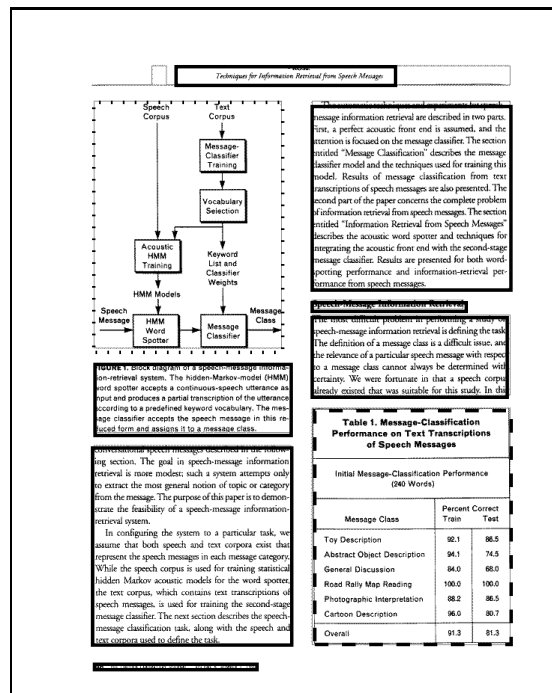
ROSE
Techniques for Information Retrieval from Speech Messages

Speech Corpus

Text Corpus

Message-Classifier Training

Vocabulary Selection

Acoustic HMM Training

Keyword List and Classifier Weights

HMM Models

Speech Message

HMM Word Spotter

Message Classifier

Message Class

FIGURE 1. Block diagram of a speech-message information-retrieval system. The hidden-Markov-model (HMM) word spotter accepts a continuous-speech utterance as input and produces a partial transcription of the utterance according to a predefined keyword vocabulary. The message classifier accepts the speech message in this reduced form and assigns it to a message class.

conversational speech messages described in the following section. The goal in speech-message information retrieval is more modest; such a system attempts only to extract the most general notion of topic or category from the message. The purpose of this paper is to demonstrate the feasibility of a speech-message information-retrieval system.

In configuring the system to a particular task, we assume that both speech and text corpora exist that represent the speech messages in each message category. While the speech corpus is used for training statistical hidden Markov acoustic models for the word spotter, the text corpus, which contains text transcriptions of speech messages, is used for training the second-stage message classifier. The next section describes the speech-message classification task, along with the speech and text corpora used to define the task.

The automatic techniques and experiments for speech-message information retrieval are described in two parts. First, a perfect acoustic front end is assumed, and the attention is focused on the message classifier. The section entitled "Message Classification" describes the message classifier model and the techniques used for training this model. Results of message classification from text transcriptions of speech messages are also presented. The second part of the paper concerns the complete problem of information retrieval from speech messages. The section entitled "Information Retrieval from Speech Messages" describes the acoustic word spotter and techniques for integrating the acoustic front end with the second-stage message classifier. Results are presented for both word-spotting performance and information-retrieval performance from speech messages.

Speech-Message Information Retrieval

The most difficult problem in performing a study on speech-message information retrieval is defining the task. The definition of a message class is a difficult issue, and the relevance of a particular speech message with respect to a message class cannot always be determined with certainty. We were fortunate in that a speech corpus already existed that was suitable for this study. In this

Table 1. Message-Classification Performance on Text Transcriptions of Speech Messages

Initial Message-Classification Performance (240 Words)

| Message Class | Percent Correct Train | Test |
|---|---|---|
| Toy Description | 92.1 | 86.5 |
| Abstract Object Description | 94.1 | 74.5 |
| General Discussion | 84.0 | 68.0 |
| Road Rally Map Reading | 100.0 | 100.0 |
| Photographic Interpretation | 88.2 | 86.5 |
| Cartoon Description | 96.0 | 80.7 |
| Overall | 91.3 | 81.3 |

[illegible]